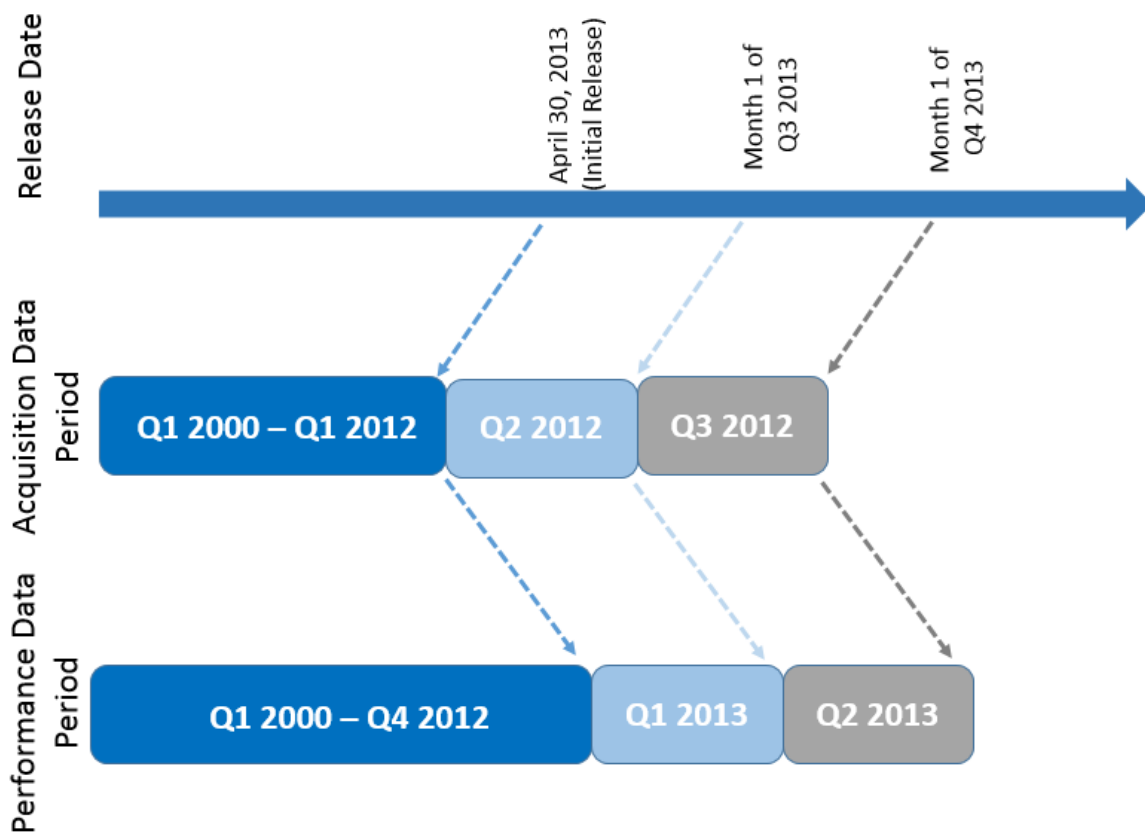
Release Date

April 30, 2013 (Initial Release)

Month 1 of Q3 2013

Month 1 of Q4 2013

Acquisition Data Period

Q1 2000 – Q1 2012

Q2 2012

Q3 2012

Performance Data Period

Q1 2000 – Q4 2012

Q1 2013

Q2 2013